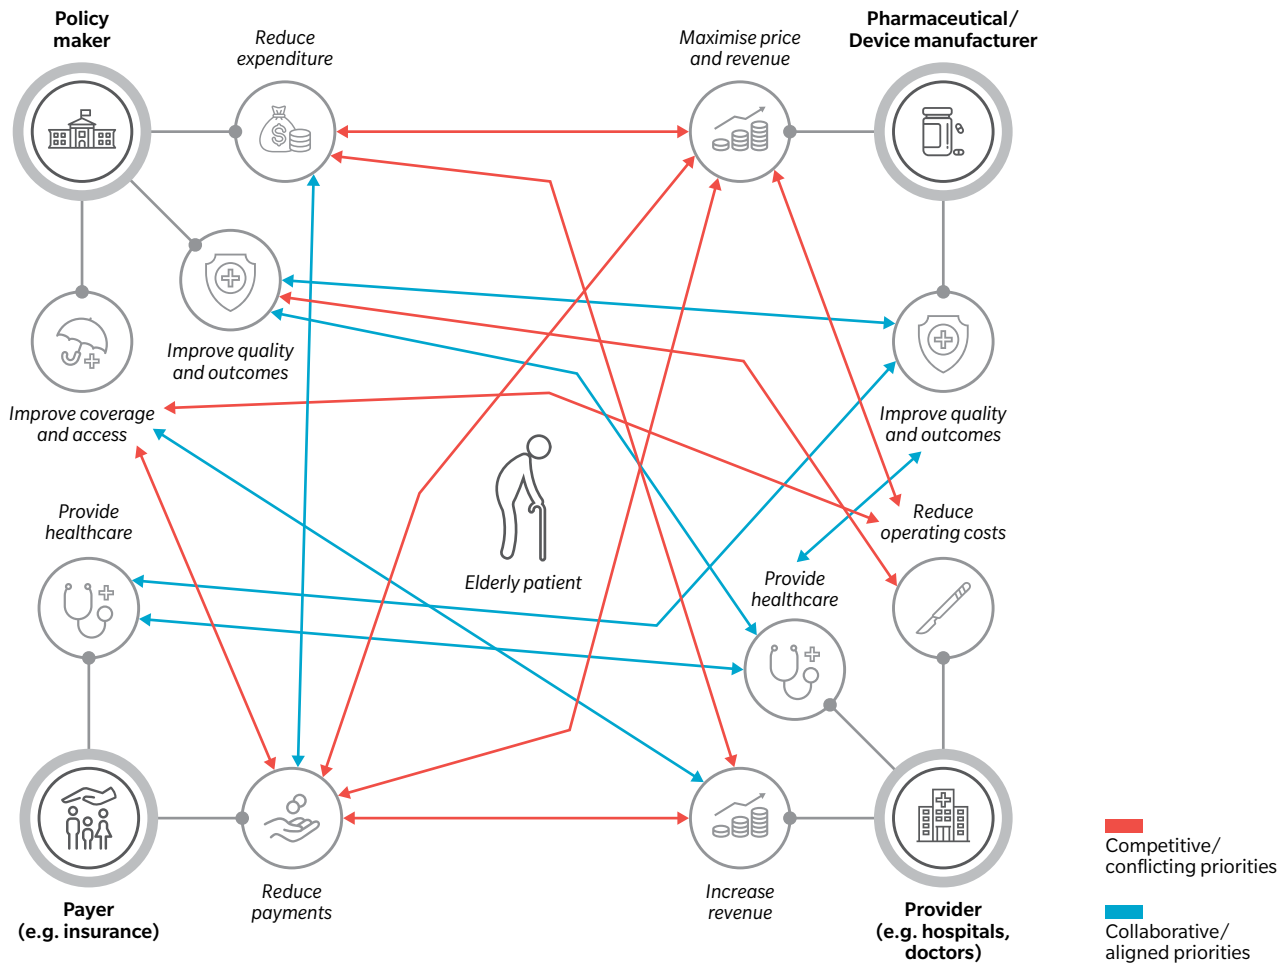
Policy maker

Reduce expenditure

Maximise price and revenue

Pharmaceutical/ Device manufacturer

Improve quality and outcomes

Improve coverage and access

Improve quality and outcomes

Provide healthcare

Elderly patient

Reduce operating costs

Provide healthcare

Payer (e.g. insurance)

Reduce payments

Increase revenue

Provider (e.g. hospitals, doctors)

Competitive/ conflicting priorities

Collaborative/ aligned priorities